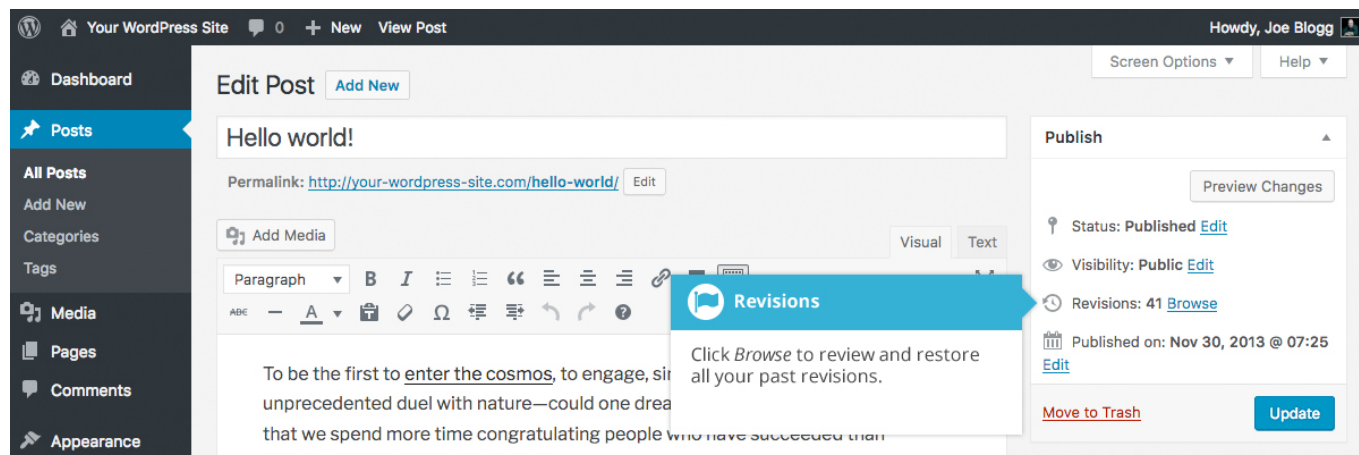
Your WordPress Site 0 New View Post Howdy, Joe Blogg

Dashboard
Posts
All Posts
Add New
Categories
Tags
Media
Pages
Comments
Appearance

Edit Post Add New

Screen Options ▼ Help ▼

Hello world!

Permalink: http://your-wordpress-site.com/hello-world/ Edit

Add Media

Visual Text

Paragraph

To be the first to enter the cosmos, to engage, sin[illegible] unprecedented duel with nature—could one drea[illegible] that we spend more time congratulating people who have succeeded than

Revisions

Click Browse to review and restore all your past revisions.

Publish

Preview Changes

Status: Published Edit

Visibility: Public Edit

Revisions: 41 Browse

Published on: Nov 30, 2013 @ 07:25 Edit

Move to Trash

Update